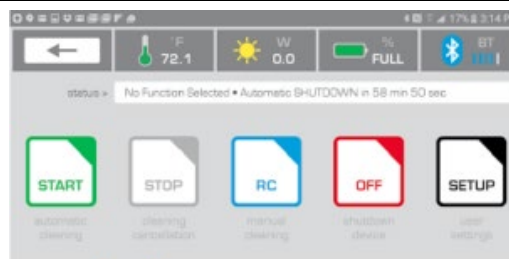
17% 3:14 PM

°F 72.1

W 0.0

% FULL

BT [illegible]

status » No Function Selected • Automatic SHUTDOWN in 58 min 50 sec

START
automatic cleaning

STOP
cleaning cancellation

RC
manual cleaning

OFF
shutdown device

SETUP
user settings